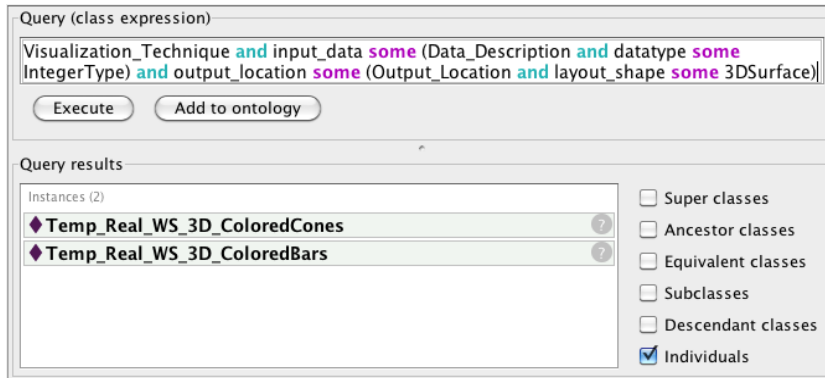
Query (class expression)

Visualization_Technique and input_data some (Data_Description and datatype some IntegerType) and output_location some (Output_Location and layout_shape some 3DSurface)

Execute | Add to ontology

Query results

Instances (2)

Temp_Real_WS_3D_ColoredCones ?

Temp_Real_WS_3D_ColoredBars ?

- [ ] Super classes
- [ ] Ancestor classes
- [ ] Equivalent classes
- [ ] Subclasses
- [ ] Descendant classes
- [x] Individuals